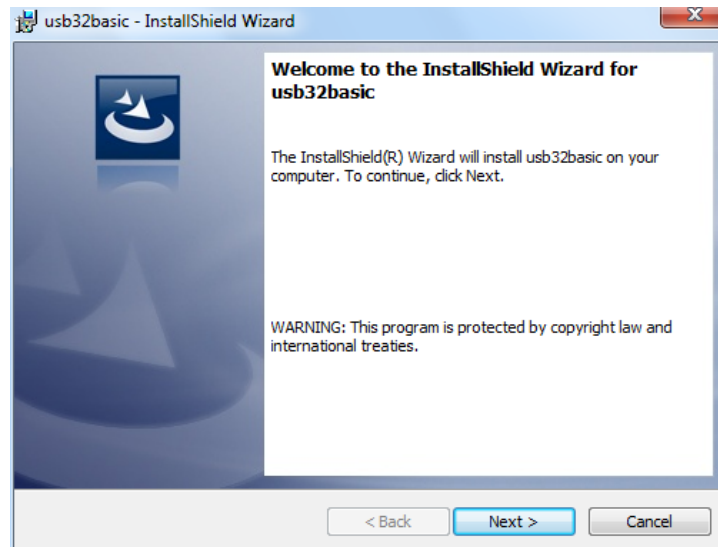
usb32basic - InstallShield Wizard

X

Welcome to the InstallShield Wizard for usb32basic

The InstallShield(R) Wizard will install usb32basic on your computer. To continue, click Next.

WARNING: This program is protected by copyright law and international treaties.

< Back

Next >

Cancel